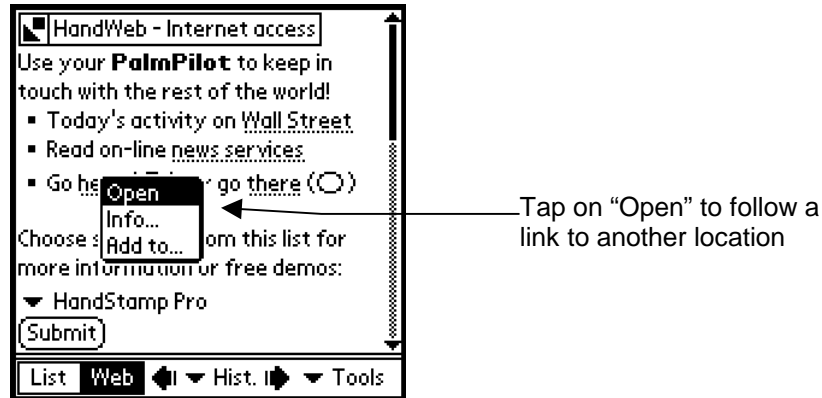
HandWeb - Internet access

Use your **PalmPilot** to keep in touch with the rest of the world!

- Today's activity on Wall Street
- Read on-line news services
- Go he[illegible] go there (◯)

Open
Info...
Add to...

Choose s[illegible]om this list for more info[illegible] free demos:

▾ HandStamp Pro

Submit

List Web ▾ Hist. ▾ Tools

Tap on "Open" to follow a link to another location